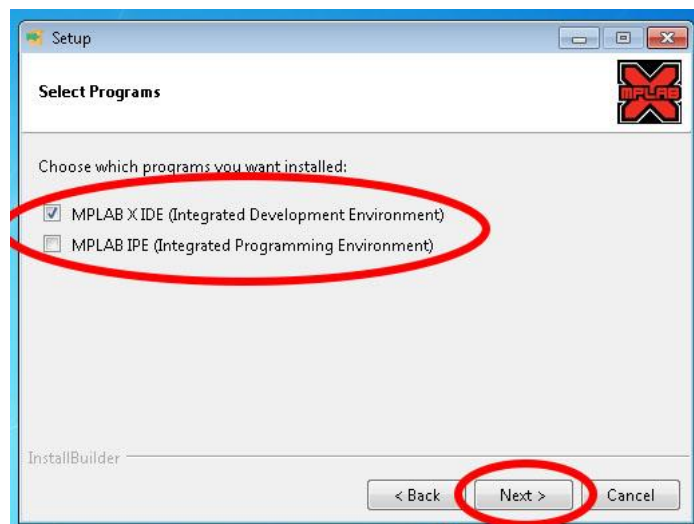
Setup

Select Programs

MPLAB

Choose which programs you want installed:

MPLAB X IDE (Integrated Development Environment)

MPLAB IPE (Integrated Programming Environment)

InstallBuilder

< Back

Next >

Cancel